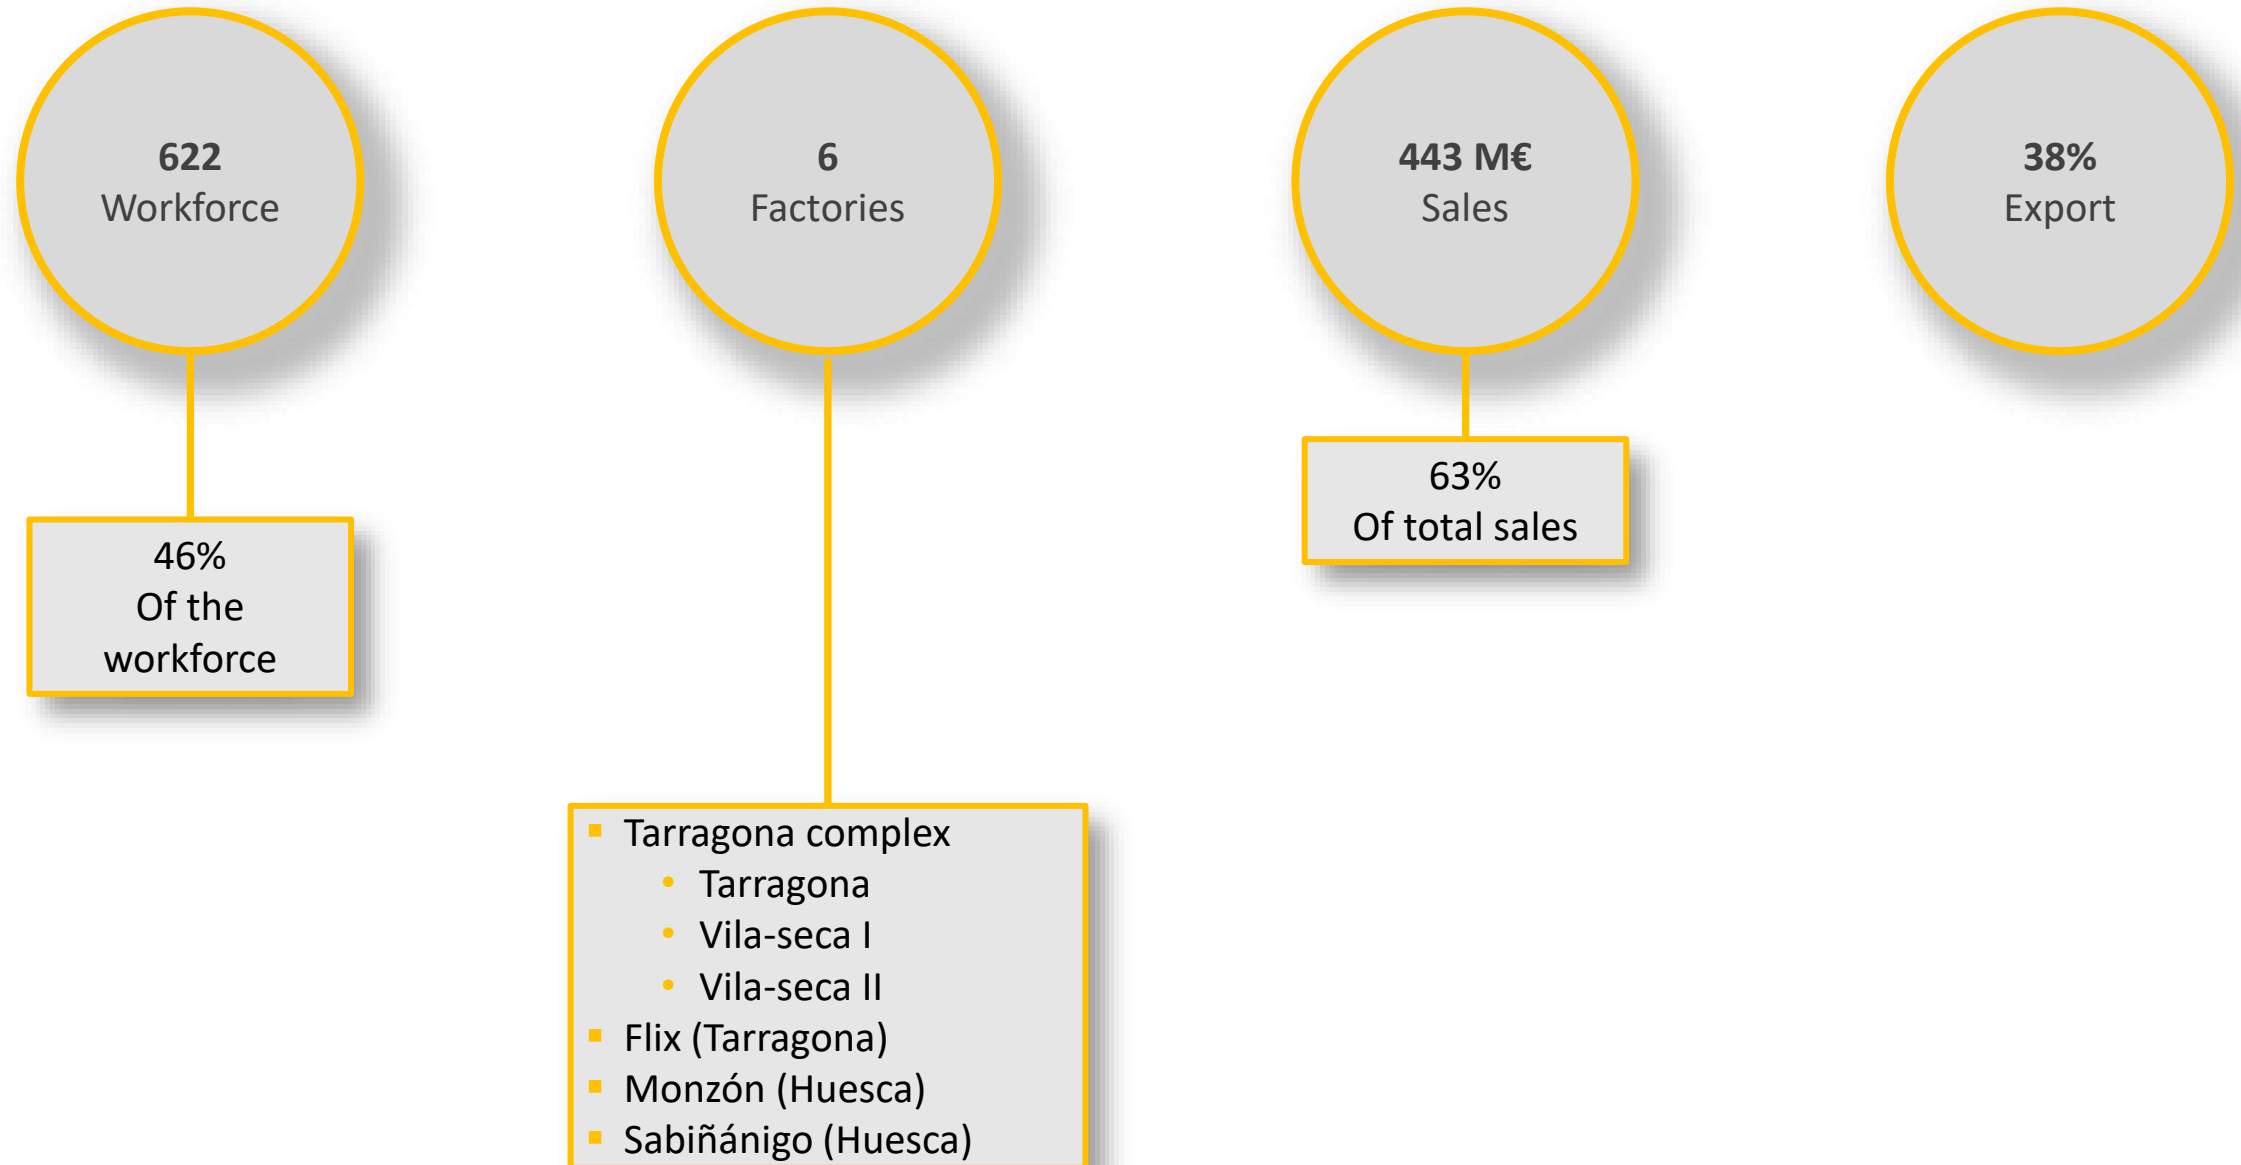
**622**
Workforce

**6**
Factories

**443 M€**
Sales

**38%**
Export

46%
Of the workforce

63%
Of total sales

- Tarragona complex
  - Tarragona
  - Vila-seca I
  - Vila-seca II
- Flix (Tarragona)
- Monzón (Huesca)
- Sabiñánigo (Huesca)